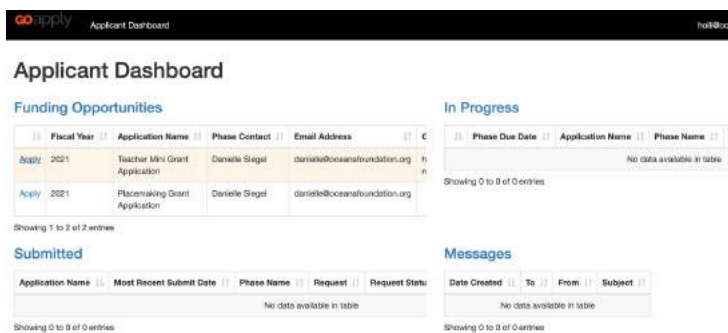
GOapply Applicant Dashboard halli@oc

Applicant Dashboard

Funding Opportunities

| | Fiscal Year | Application Name | Phase Contact | Email Address | C |
|---|---|---|---|---|---|
| Apply | 2021 | Teacher Mini Grant Application | Danielle Siegel | danielle@oceanafoundation.org | h n |
| Apply | 2021 | Placemaking Grant Application | Danielle Siegel | danielle@oceanafoundation.org | |

Showing 1 to 2 of 2 entries

In Progress

| | Phase Due Date | Application Name | Phase Name |
|---|---|---|---|
| No data available in table | | | |

Showing 0 to 0 of 0 entries

Submitted

| Application Name | Most Recent Submit Date | Phase Name | Request | Request Statu |
|---|---|---|---|---|
| No data available in table | | | | |

Showing 0 to 0 of 0 entries

Messages

| Date Created | To | From | Subject |
|---|---|---|---|
| No data available in table | | | |

Showing 0 to 0 of 0 entries